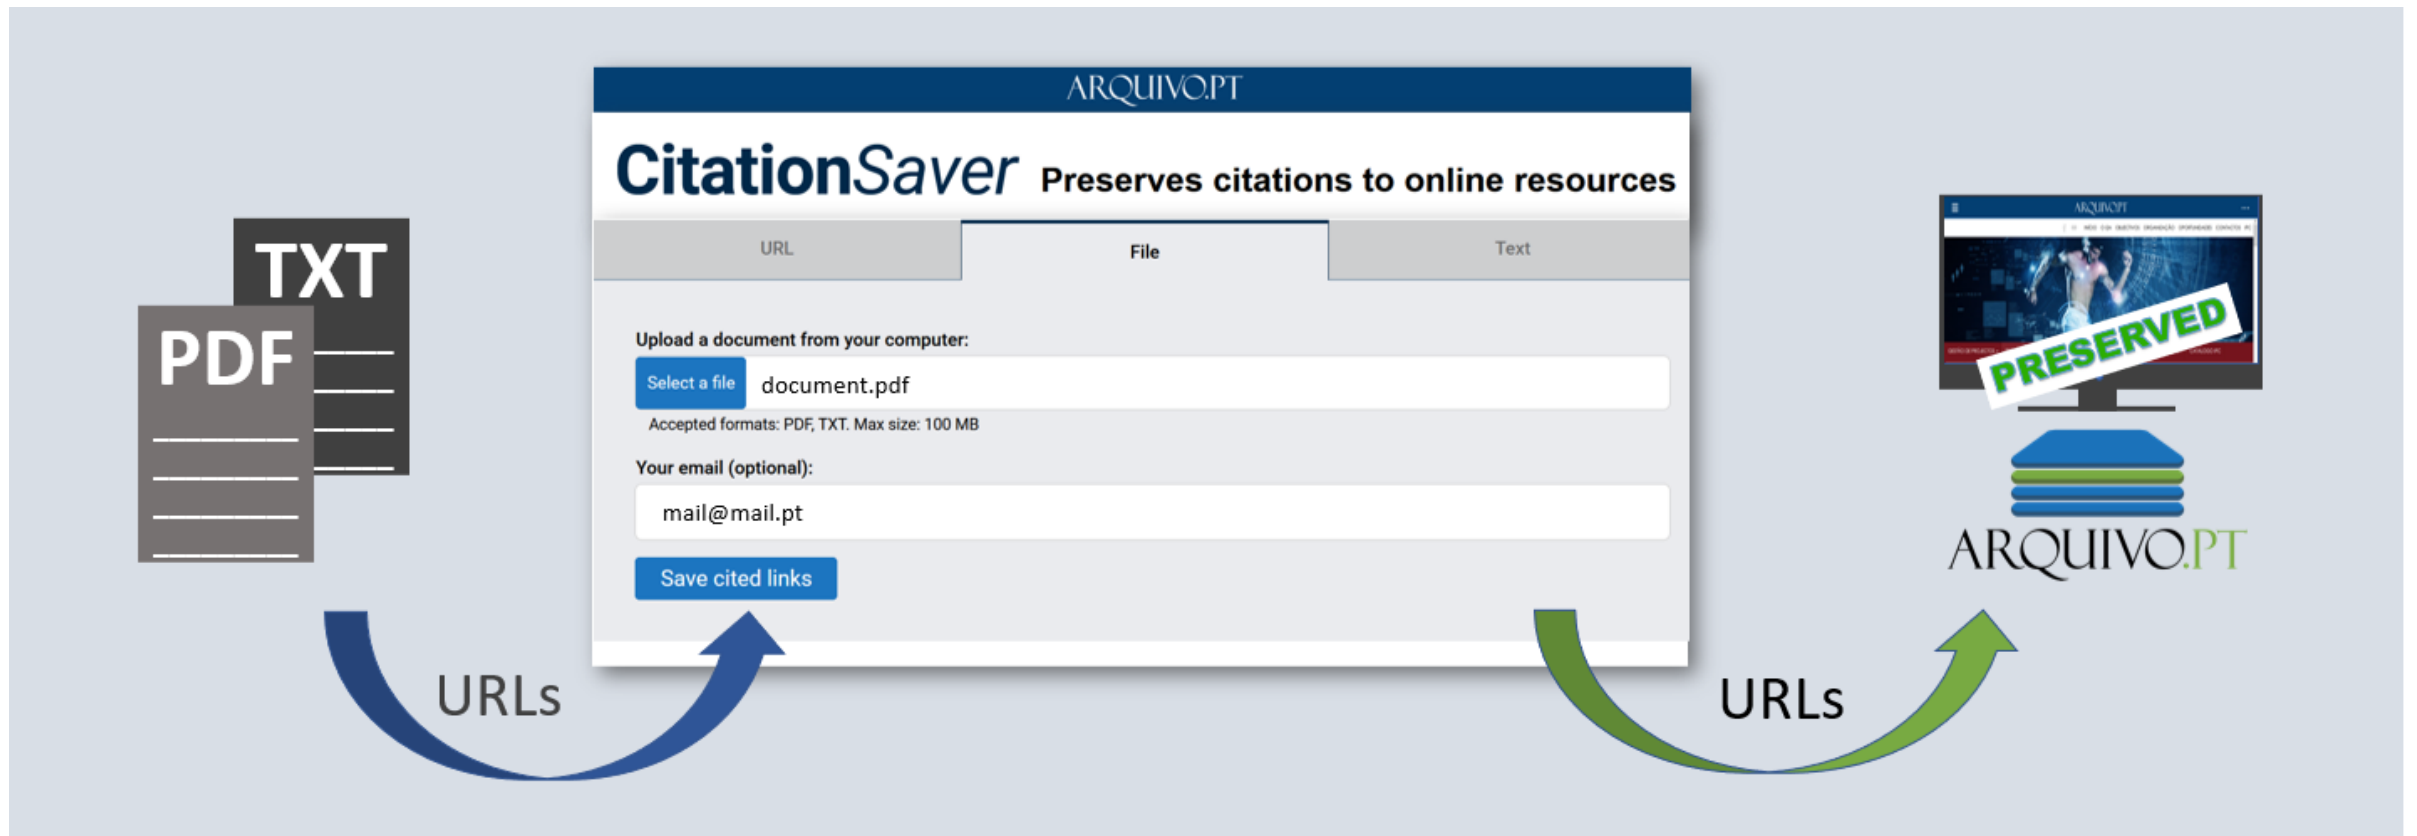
TXT

PDF

ARQUIVO.PT

CitationSaver Preserves citations to online resources

URL

File

Text

Upload a document from your computer:

Select a file document.pdf

Accepted formats: PDF, TXT. Max size: 100 MB

Your email (optional):

mail@mail.pt

Save cited links

URLs

URLs

ARQUIVO.PT

PRESERVED

ARQUIVO.PT